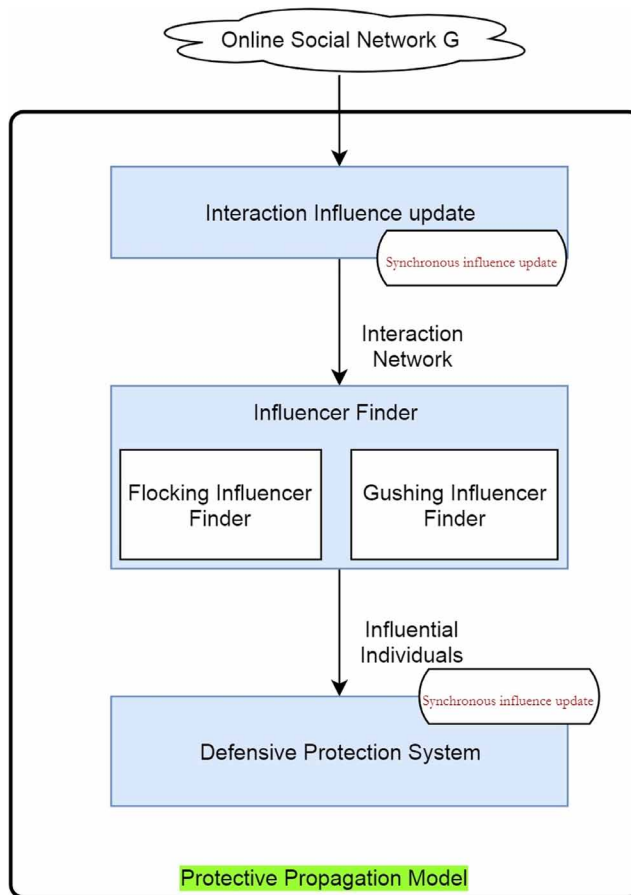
Online Social Network G

Interaction Influence update

Synchronous influence update

Interaction Network

Influencer Finder

Flocking Influencer Finder

Gushing Influencer Finder

Influential Individuals

Synchronous influence update

Defensive Protection System

Protective Propagation Model